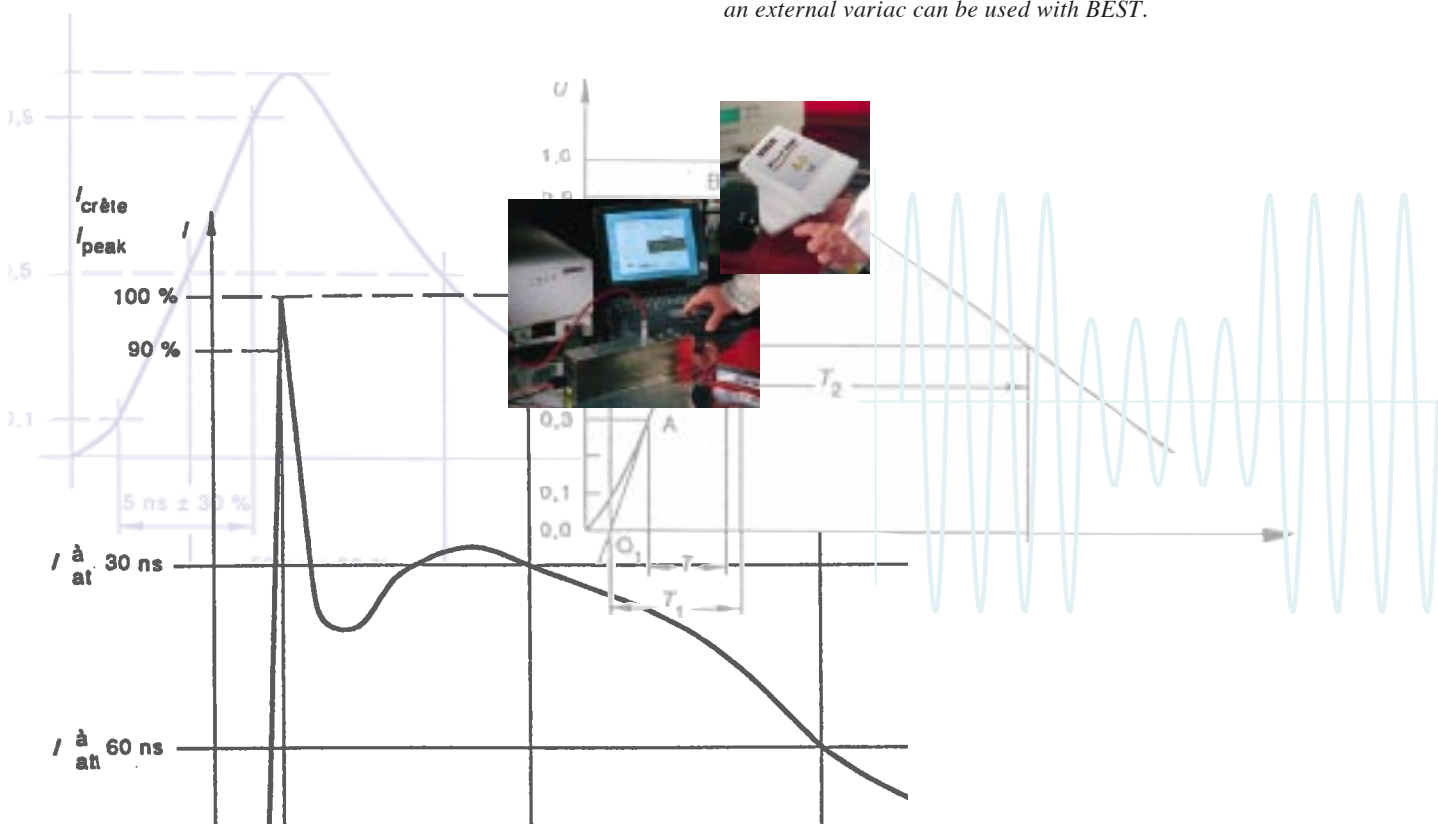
an external variac can be used with BEST.

0,5

0,5

0,1

5 ns ± 30 %

$I_{crête}$
$I_{peak}$
$I$

100 %

90 %

$I$ à at 30 ns

$I$ à at 60 ns

U

1,0

0,9

B

0,3

A

0,1

0,0

$O_1$

T

$T_1$

$T_2$